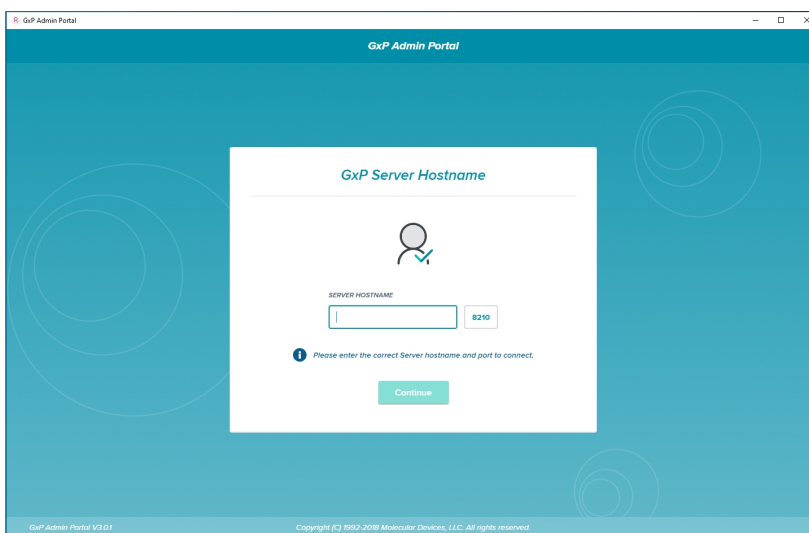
GxP Admin Portal

GxP Admin Portal

GxP Server Hostname

SERVER HOSTNAME

8210

Please enter the correct Server hostname and port to connect.

Continue

GxP Admin Portal V3.0.1

Copyright (C) 1992-2018 Molecular Devices, LLC. All rights reserved.